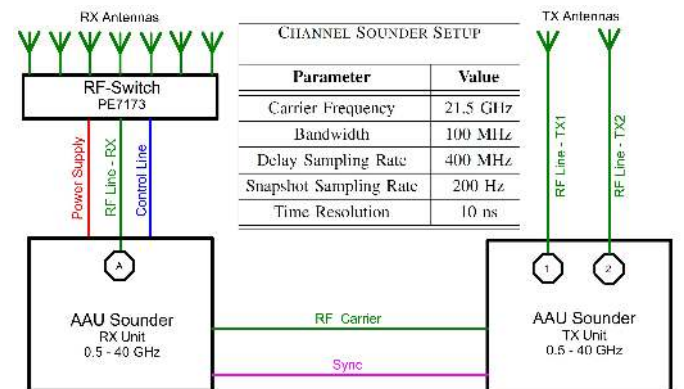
RX Antennas

RF-Switch
PE7173

Power Supply
RF Line - RX
Control Line

A

AAU Sounder
RX Unit
0.5 - 40 GHz

CHANNEL SOUNDER SETUP

| Parameter | Value |
|---|---|
| Carrier Frequency | 21.5 GHz |
| Bandwidth | 100 MHz |
| Delay Sampling Rate | 400 MHz |
| Snapshot Sampling Rate | 200 Hz |
| Time Resolution | 10 ns |

RF Carrier

Sync

TX Antennas

RF Line - TX1
RF Line - TX2

1
2

AAU Sounder
TX Unit
0.5 - 40 GHz